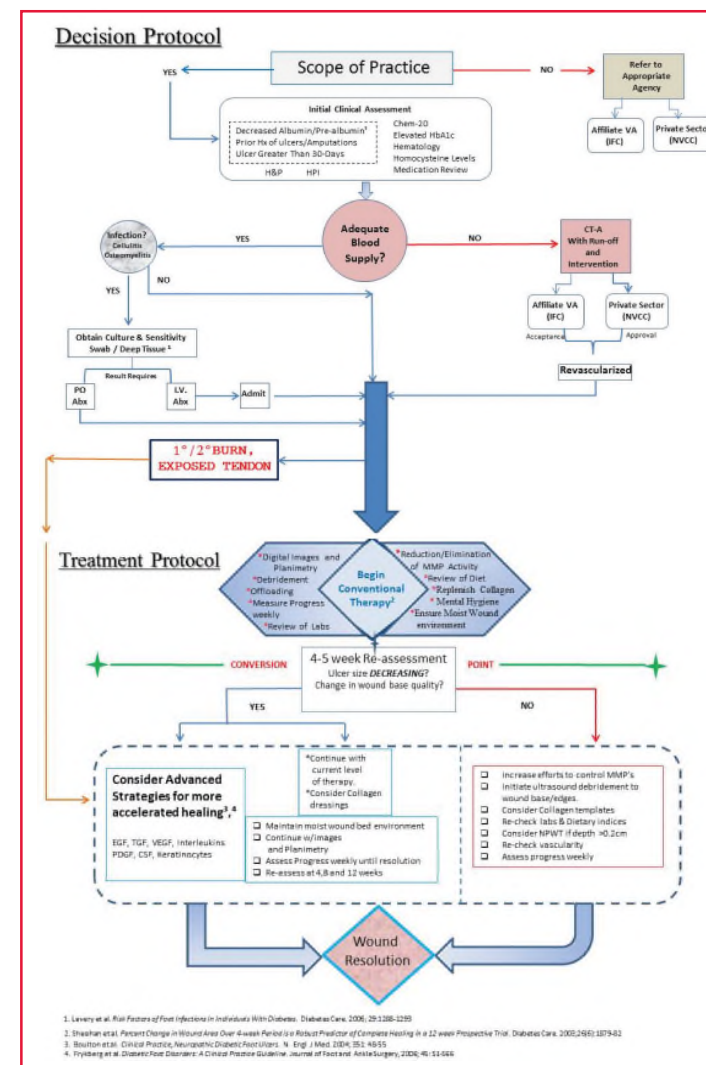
Decision Protocol

Scope of Practice

YES

NO

Refer to Appropriate Agency

Affiliate VA (IFC)

Private Sector (NVCC)

Initial Clinical Assessment

Decreased Albumin/Pre-albumin¹
Prior Hx of ulcers/Amputations
Ulcer Greater Than 30-Days

H&P HPI

Chem-20
Elevated HbA1c
Hematology
Homocysteine Levels
Medication Review

Infection? Cellulitis Osteomyelitis

YES

Adequate Blood Supply?

NO

CT-A With Run-off and Intervention

NO

YES

Affiliate VA (IFC)

Private Sector (NVCC)

Acceptance

Approval

Obtain Culture & Sensitivity Swab / Deep Tissue ¹

Result Requires

PO Abx

I.V. Abx

Admit

Revascularized

1°/2°BURN, EXPOSED TENDON

Treatment Protocol

*Digital Images and Planimetry
*Debridement
*Offloading
*Measure Progress weekly
*Review of Labs

Begin Conventional Therapy²

*Reduction/Elimination of MMP Activity
*Review of Diet
*Replenish Collagen
*Mental Hygiene
*Ensure Moist Wound environment

CONVERSION

4-5 week Re-assessment
Ulcer size DECREASING?
Change in wound base quality?

POINT

YES

NO

Consider Advanced Strategies for more accelerated healing³,⁴

EGF, TGF, VEGF, Interleukins
PDGF, CSF, Keratinocytes

*Continue with current level of therapy.
*Consider Collagen dressings

❑ Maintain moist wound bed environment
❑ Continue w/images and Planimetry
❑ Assess Progress weekly until resolution
❑ Re-assess at 4,8 and 12 weeks

❑ Increase efforts to control MMP's
❑ Initiate ultrasound debridement to wound base/edges.
❑ Consider Collagen templates
❑ Re-check labs & Dietary indices
❑ Consider NPWT if depth >0.2cm
❑ Re-check vascularity
❑ Assess progress weekly

Wound Resolution

1. Lavery et al. Risk Factors of Foot Infections in Individuals With Diabetes. Diabetes Care. 2006; 29:1288-1293
2. Sheehan et al. Percent Change in Wound Area Over 4-week Period is a Robust Predictor of Complete Healing in a 12 week Prospective Trial. Diabetes Care. 2003;26(6):1879-82
3. Boulton et al. Clinical Practice, Neuropathic Diabetic Foot Ulcers. N. Engl. J Med. 2004; 351: 48-55
4. Frykberg et al. Diabetic Foot Disorders: A Clinical Practice Guideline. Journal of Foot and Ankle Surgery, 2006; 45: S1-S66